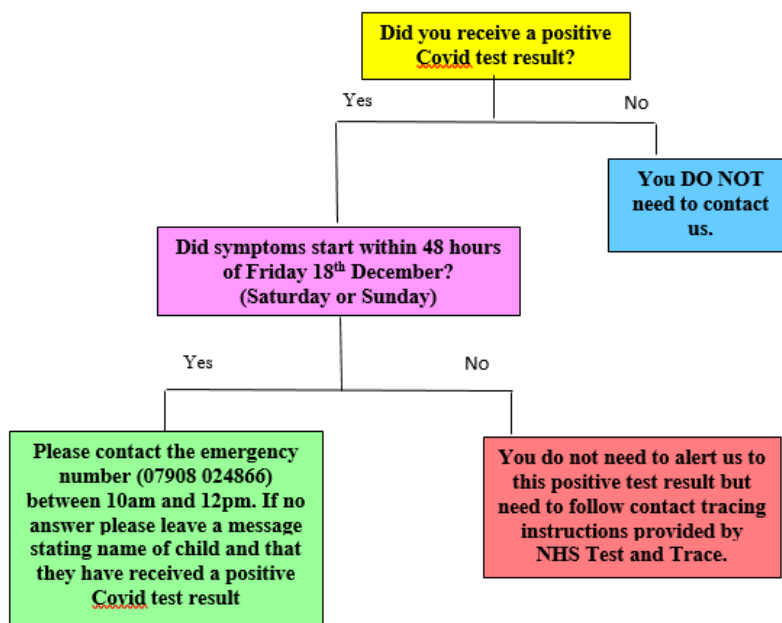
Did you receive a positive Covid test result?

Yes

No

You DO NOT need to contact us.

Did symptoms start within 48 hours of Friday 18$^{th}$ December? (Saturday or Sunday)

Yes

No

Please contact the emergency number (07908 024866) between 10am and 12pm. If no answer please leave a message stating name of child and that they have received a positive Covid test result

You do not need to alert us to this positive test result but need to follow contact tracing instructions provided by NHS Test and Trace.